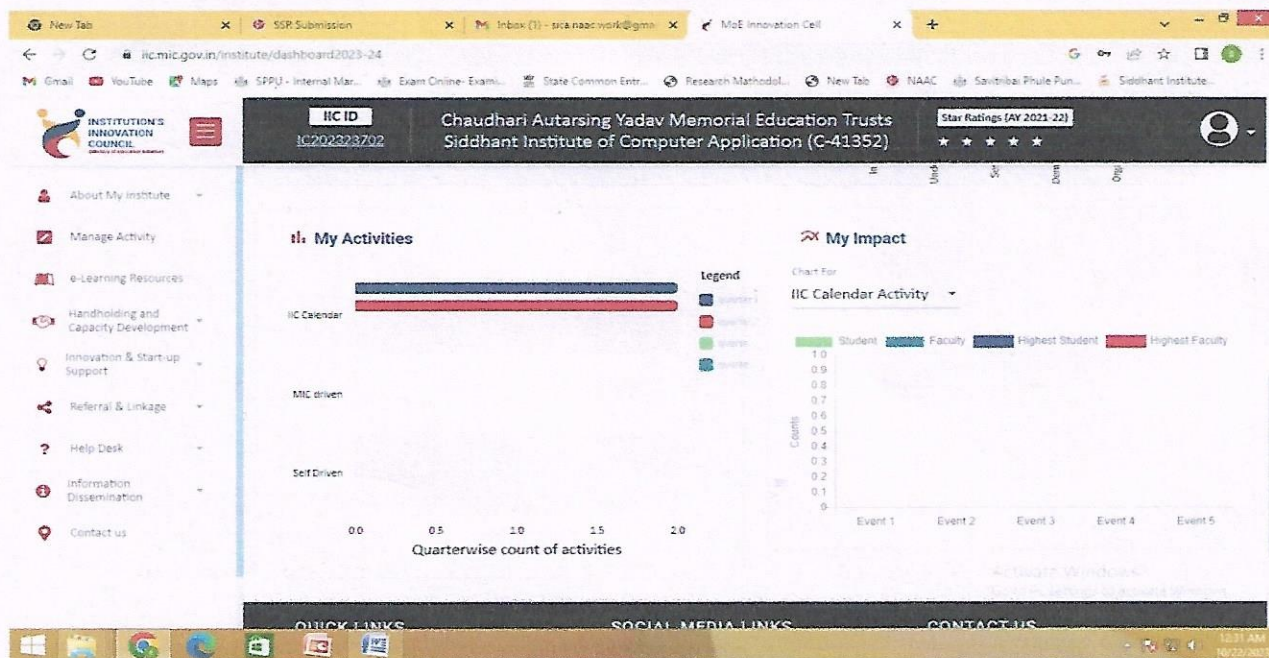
New Tab
SSR Submission
Inbox (1) - sica.naac.work@gma
MoE Innovation Cell
iic.mic.gov.in/institute/dashboard2023-24
Gmail YouTube Maps SPPU - Internal Mar... Exam Online - Exami... State Common Entr... Research Methodol... New Tab NAAC Savitribai Phule Pun... Siddhant Institute...

INSTITUTION'S INNOVATION COUNCIL

IIC ID
IC202323702

Chaudhari Autarsing Yadav Memorial Education Trusts
Siddhant Institute of Computer Application (C-41352)

Star Ratings (AY 2021-22)
★ ★ ★ ★ ★

About My Institute
Manage Activity
e-Learning Resources
Handholding and Capacity Development
Innovation & Start-up Support
Referral & Linkage
Help Desk
Information Dissemination
Contact us

My Activities

IIC Calendar
MIC driven
Self Driven
0.0 0.5 1.0 1.5 2.0
Quarterwise count of activities

Legend
quarter1
quarte...
quarte...
quarte...

My Impact

Chart For
IIC Calendar Activity

Student Faculty Highest Student Highest Faculty
1.0 0.9 0.8 0.7 0.6 0.5 0.4 0.3 0.2 0.1 0
Counts
Event 1 Event 2 Event 3 Event 4 Event 5

Activate Windows

QUICK LINKS
SOCIAL MEDIA LINKS
CONTACT US

12:31 AM
10/22/2023